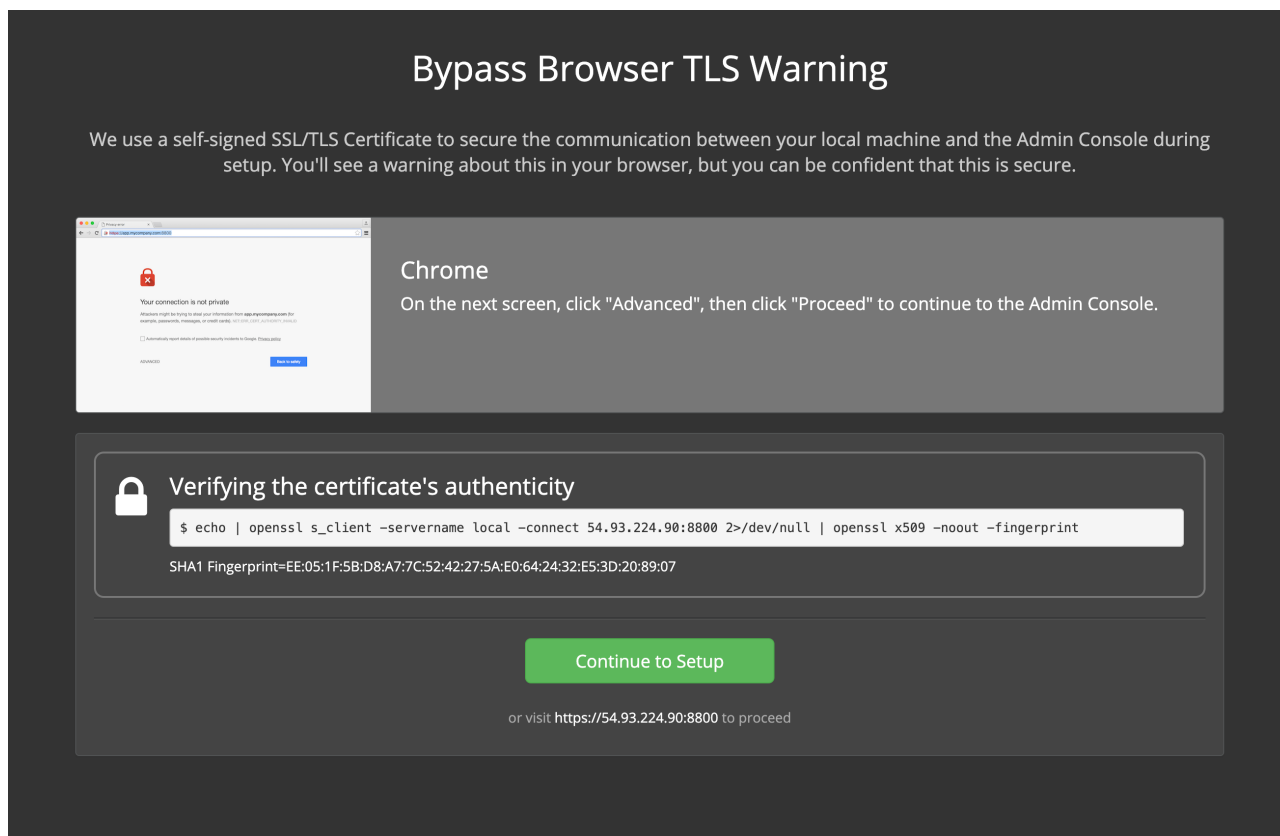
Bypass Browser TLS Warning

We use a self-signed SSL/TLS Certificate to secure the communication between your local machine and the Admin Console during setup. You'll see a warning about this in your browser, but you can be confident that this is secure.

Privacy error
https://app.mycompany.com:8800

Your connection is not private

Attackers might be trying to steal your information from app.mycompany.com (for example, passwords, messages, or credit cards). NET::ERR_CERT_AUTHORITY_INVALID

Automatically report details of possible security incidents to Google. Privacy policy

ADVANCED

Back to safety

Chrome
On the next screen, click "Advanced", then click "Proceed" to continue to the Admin Console.

Verifying the certificate's authenticity

$ echo | openssl s_client -servername local -connect 54.93.224.90:8800 2>/dev/null | openssl x509 -noout -fingerprint

SHA1 Fingerprint=EE:05:1F:5B:D8:A7:7C:52:42:27:5A:E0:64:24:32:E5:3D:20:89:07

Continue to Setup

or visit https://54.93.224.90:8800 to proceed